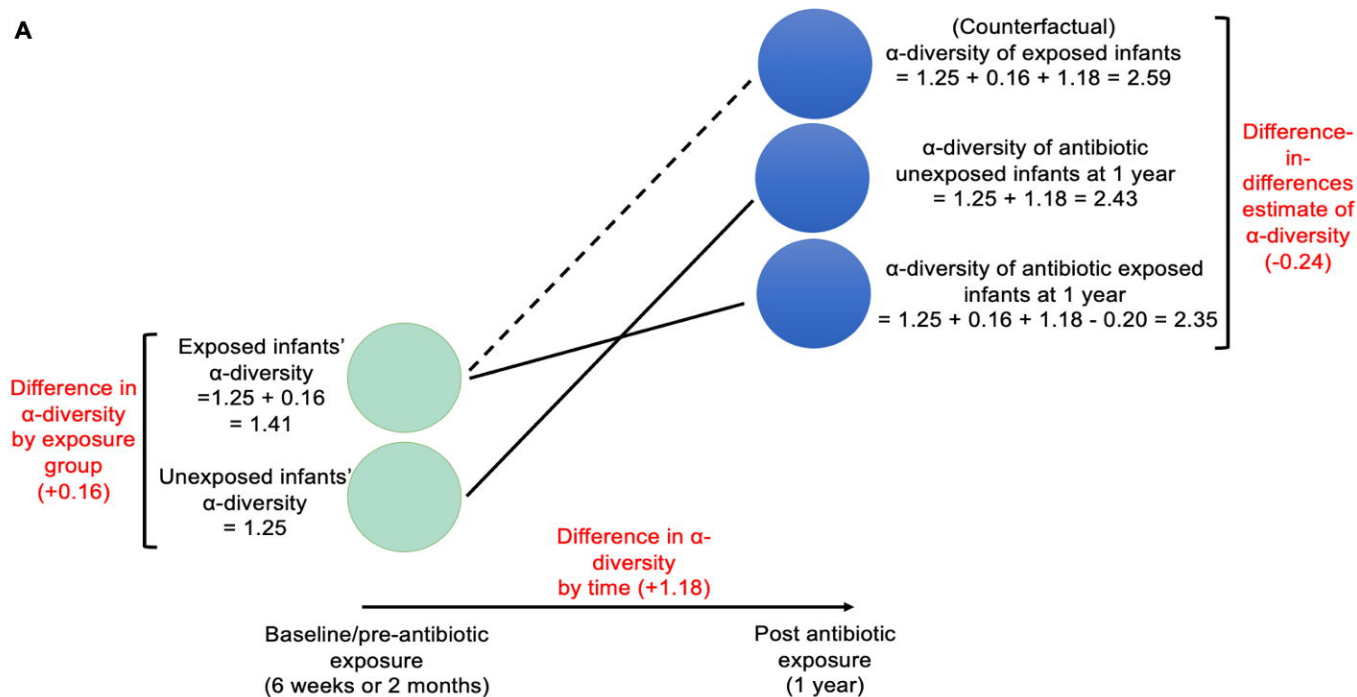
A

(Counterfactual) α-diversity of exposed infants = 1.25 + 0.16 + 1.18 = 2.59

α-diversity of antibiotic unexposed infants at 1 year = 1.25 + 1.18 = 2.43

α-diversity of antibiotic exposed infants at 1 year = 1.25 + 0.16 + 1.18 - 0.20 = 2.35

Difference-in-differences estimate of α-diversity (-0.24)

Difference in α-diversity by exposure group (+0.16)

Exposed infants' α-diversity =1.25 + 0.16 = 1.41

Unexposed infants' α-diversity = 1.25

Difference in α-diversity by time (+1.18)

Baseline/pre-antibiotic exposure (6 weeks or 2 months)

Post antibiotic exposure (1 year)